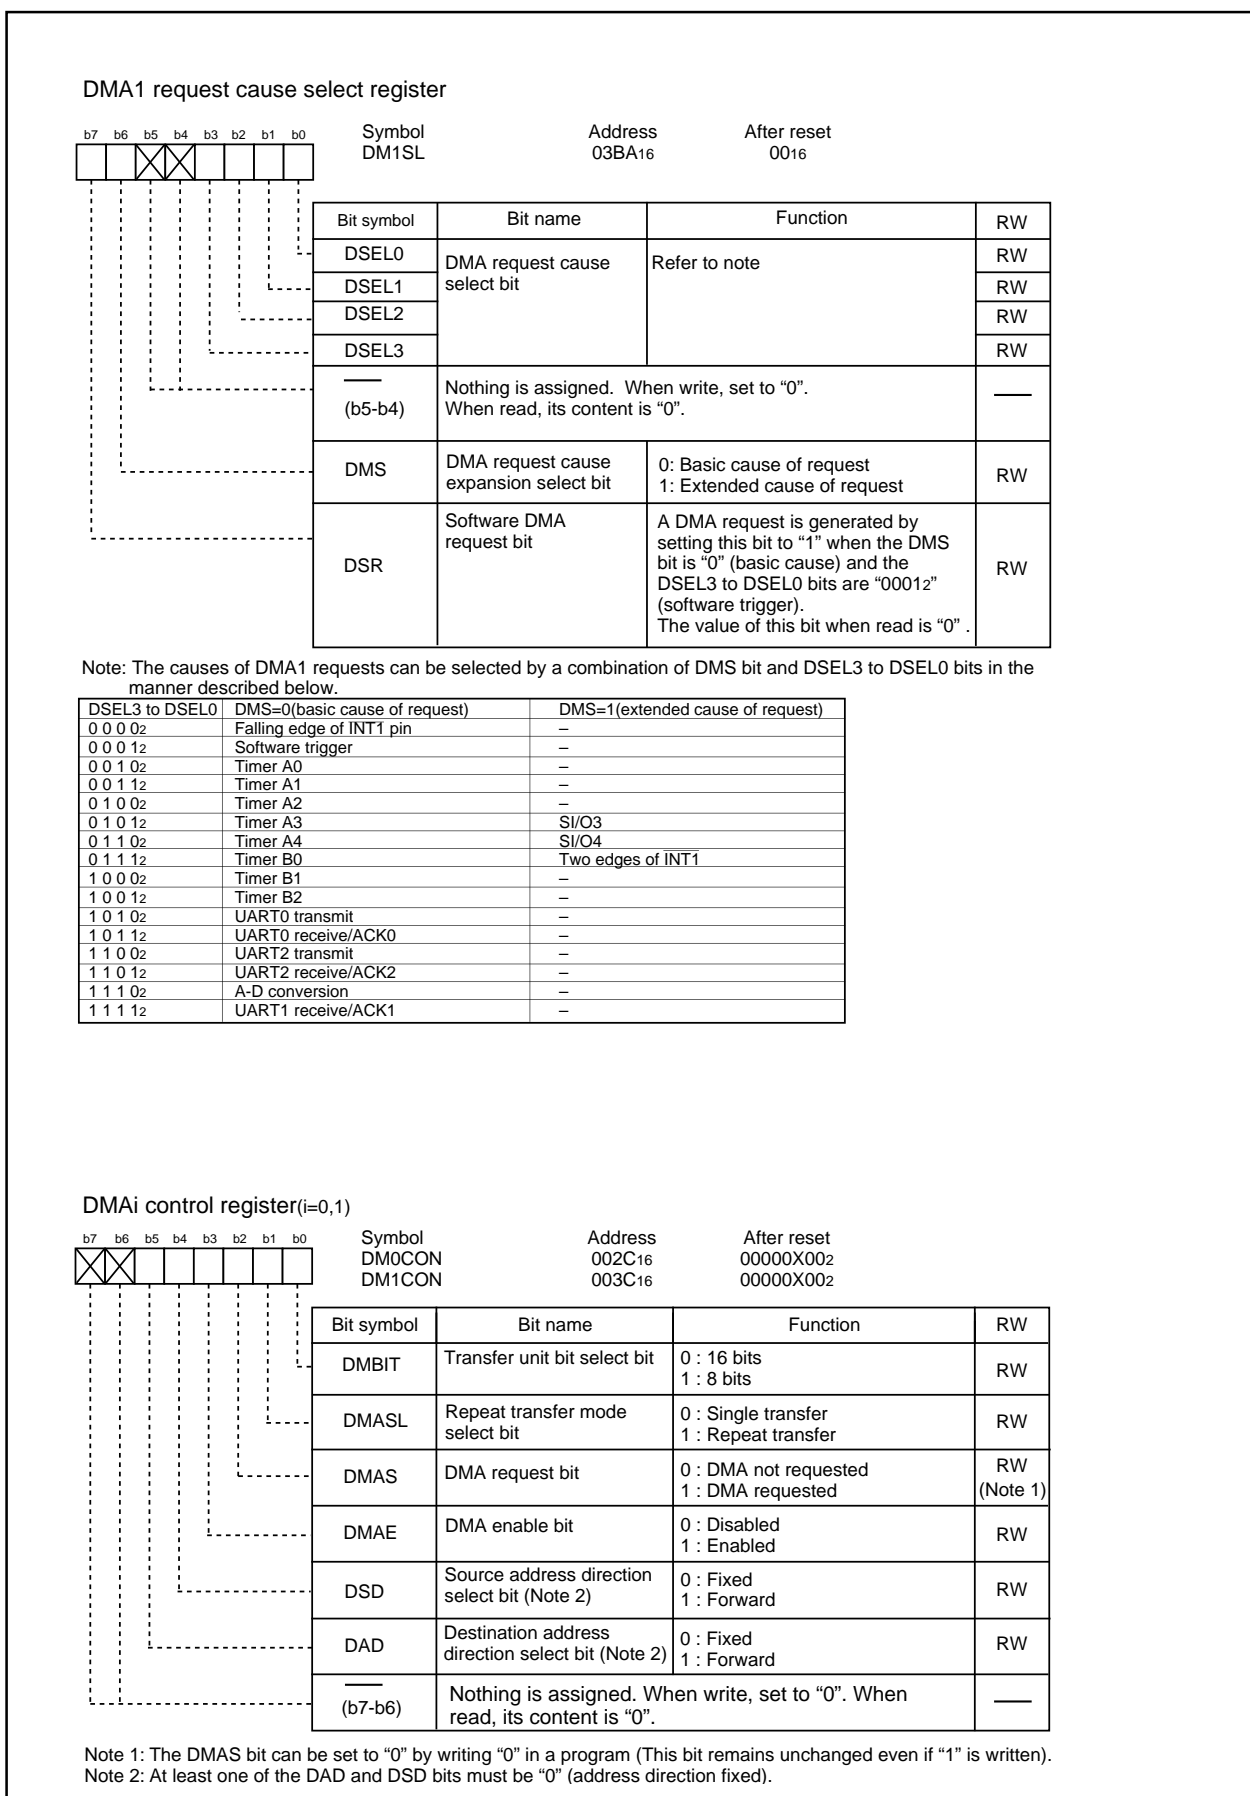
DMA1 request cause select register

b7 b6 b5 b4 b3 b2 b1 b0

Symbol DM1SL
Address $03BA_{16}$
After reset $00_{16}$

| Bit symbol | Bit name | Function | RW |
|---|---|---|---|
| DSEL0 | DMA request cause select bit | Refer to note | RW |
| DSEL1 | | | RW |
| DSEL2 | | | RW |
| DSEL3 | | | RW |
| — (b5-b4) | Nothing is assigned. When write, set to "0". When read, its content is "0". | | — |
| DMS | DMA request cause expansion select bit | 0: Basic cause of request 1: Extended cause of request | RW |
| DSR | Software DMA request bit | A DMA request is generated by setting this bit to "1" when the DMS bit is "0" (basic cause) and the DSEL3 to DSEL0 bits are "$0001_2$" (software trigger). The value of this bit when read is "0" . | RW |

Note: The causes of DMA1 requests can be selected by a combination of DMS bit and DSEL3 to DSEL0 bits in the manner described below.

| DSEL3 to DSEL0 | DMS=0(basic cause of request) | DMS=1(extended cause of request) |
|---|---|---|
| 0 0 0 $0_2$ | Falling edge of $\overline{INT1}$ pin | – |
| 0 0 0 $1_2$ | Software trigger | – |
| 0 0 1 $0_2$ | Timer A0 | – |
| 0 0 1 $1_2$ | Timer A1 | – |
| 0 1 0 $0_2$ | Timer A2 | – |
| 0 1 0 $1_2$ | Timer A3 | SI/O3 |
| 0 1 1 $0_2$ | Timer A4 | SI/O4 |
| 0 1 1 $1_2$ | Timer B0 | Two edges of $\overline{INT1}$ |
| 1 0 0 $0_2$ | Timer B1 | – |
| 1 0 0 $1_2$ | Timer B2 | – |
| 1 0 1 $0_2$ | UART0 transmit | – |
| 1 0 1 $1_2$ | UART0 receive/ACK0 | – |
| 1 1 0 $0_2$ | UART2 transmit | – |
| 1 1 0 $1_2$ | UART2 receive/ACK2 | – |
| 1 1 1 $0_2$ | A-D conversion | – |
| 1 1 1 $1_2$ | UART1 receive/ACK1 | – |

DMAi control register(i=0,1)

b7 b6 b5 b4 b3 b2 b1 b0

Symbol DM0CON DM1CON
Address $002C_{16}$ $003C_{16}$
After reset $00000X00_2$ $00000X00_2$

| Bit symbol | Bit name | Function | RW |
|---|---|---|---|
| DMBIT | Transfer unit bit select bit | 0 : 16 bits 1 : 8 bits | RW |
| DMASL | Repeat transfer mode select bit | 0 : Single transfer 1 : Repeat transfer | RW |
| DMAS | DMA request bit | 0 : DMA not requested 1 : DMA requested | RW (Note 1) |
| DMAE | DMA enable bit | 0 : Disabled 1 : Enabled | RW |
| DSD | Source address direction select bit (Note 2) | 0 : Fixed 1 : Forward | RW |
| DAD | Destination address direction select bit (Note 2) | 0 : Fixed 1 : Forward | RW |
| — (b7-b6) | Nothing is assigned. When write, set to "0". When read, its content is "0". | | — |

Note 1: The DMAS bit can be set to "0" by writing "0" in a program (This bit remains unchanged even if "1" is written).
Note 2: At least one of the DAD and DSD bits must be "0" (address direction fixed).